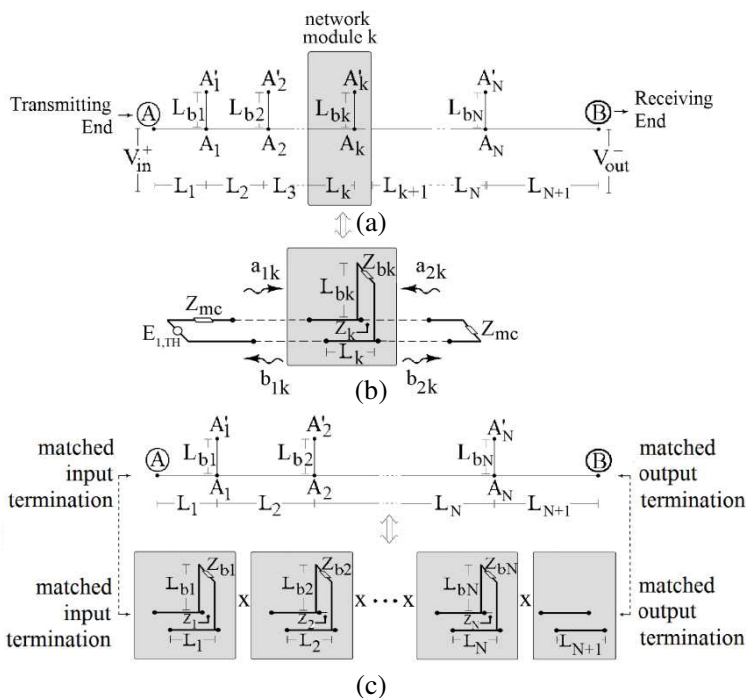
network module k

Transmitting End
A
$L_{b1}$
$A'_1$
$A_1$
$L_{b2}$
$A'_2$
$A_2$
$A'_k$
$L_{bk}$
$A_k$
$A'_N$
$L_{bN}$
$A_N$
B
Receiving End
$V_{in}^+$
$V_{out}^-$
$L_1$ $L_2$ $L_3$ $L_k$ $L_{k+1}$ $L_N$ $L_{N+1}$
(a)

$a_{1k}$
$Z_{bk}$
$a_{2k}$
$L_{bk}$
$Z_{mc}$
$E_{1,TH}$
$Z_k$
$Z_{mc}$
$L_k$
$b_{1k}$
$b_{2k}$
(b)

matched input termination
A
$A'_1$
$L_{b1}$
$A_1$
$A'_2$
$L_{b2}$
$A_2$
$A'_N$
$L_{bN}$
$A_N$
B
matched output termination
$L_1$ $L_2$ $L_N$ $L_{N+1}$

matched input termination
$L_{b1}$ $Z_{b1}$ $Z_1$ $L_1$
x
$L_{b2}$ $Z_{b2}$ $Z_2$ $L_2$
x ··· x
$L_{bN}$ $Z_{bN}$ $Z_N$ $L_N$
x
$L_{N+1}$
matched output termination
(c)